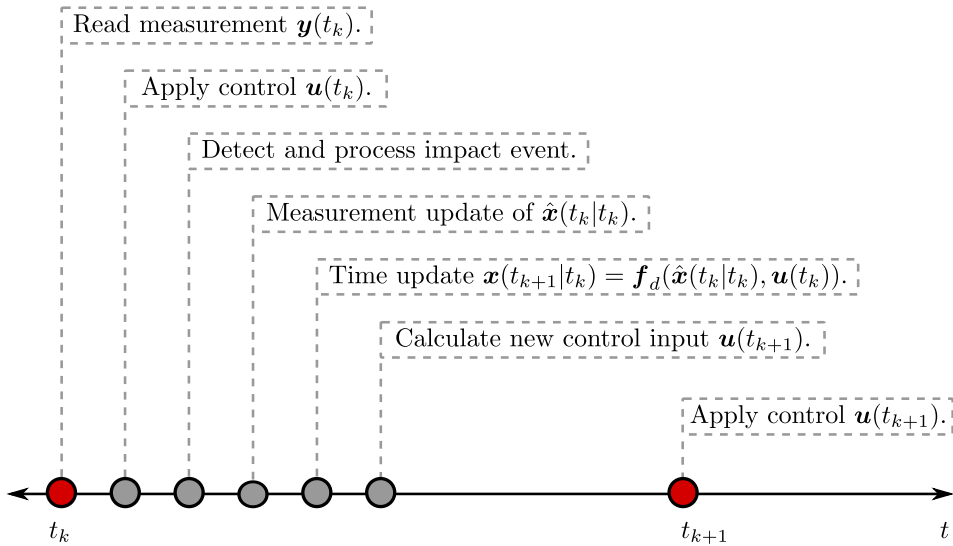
Read measurement $\boldsymbol{y}(t_k)$.

Apply control $\boldsymbol{u}(t_k)$.

Detect and process impact event.

Measurement update of $\hat{\boldsymbol{x}}(t_k|t_k)$.

Time update $\boldsymbol{x}(t_{k+1}|t_k) = \boldsymbol{f}_d(\hat{\boldsymbol{x}}(t_k|t_k), \boldsymbol{u}(t_k))$.

Calculate new control input $\boldsymbol{u}(t_{k+1})$.

Apply control $\boldsymbol{u}(t_{k+1})$.

$t_k$

$t_{k+1}$

$t$